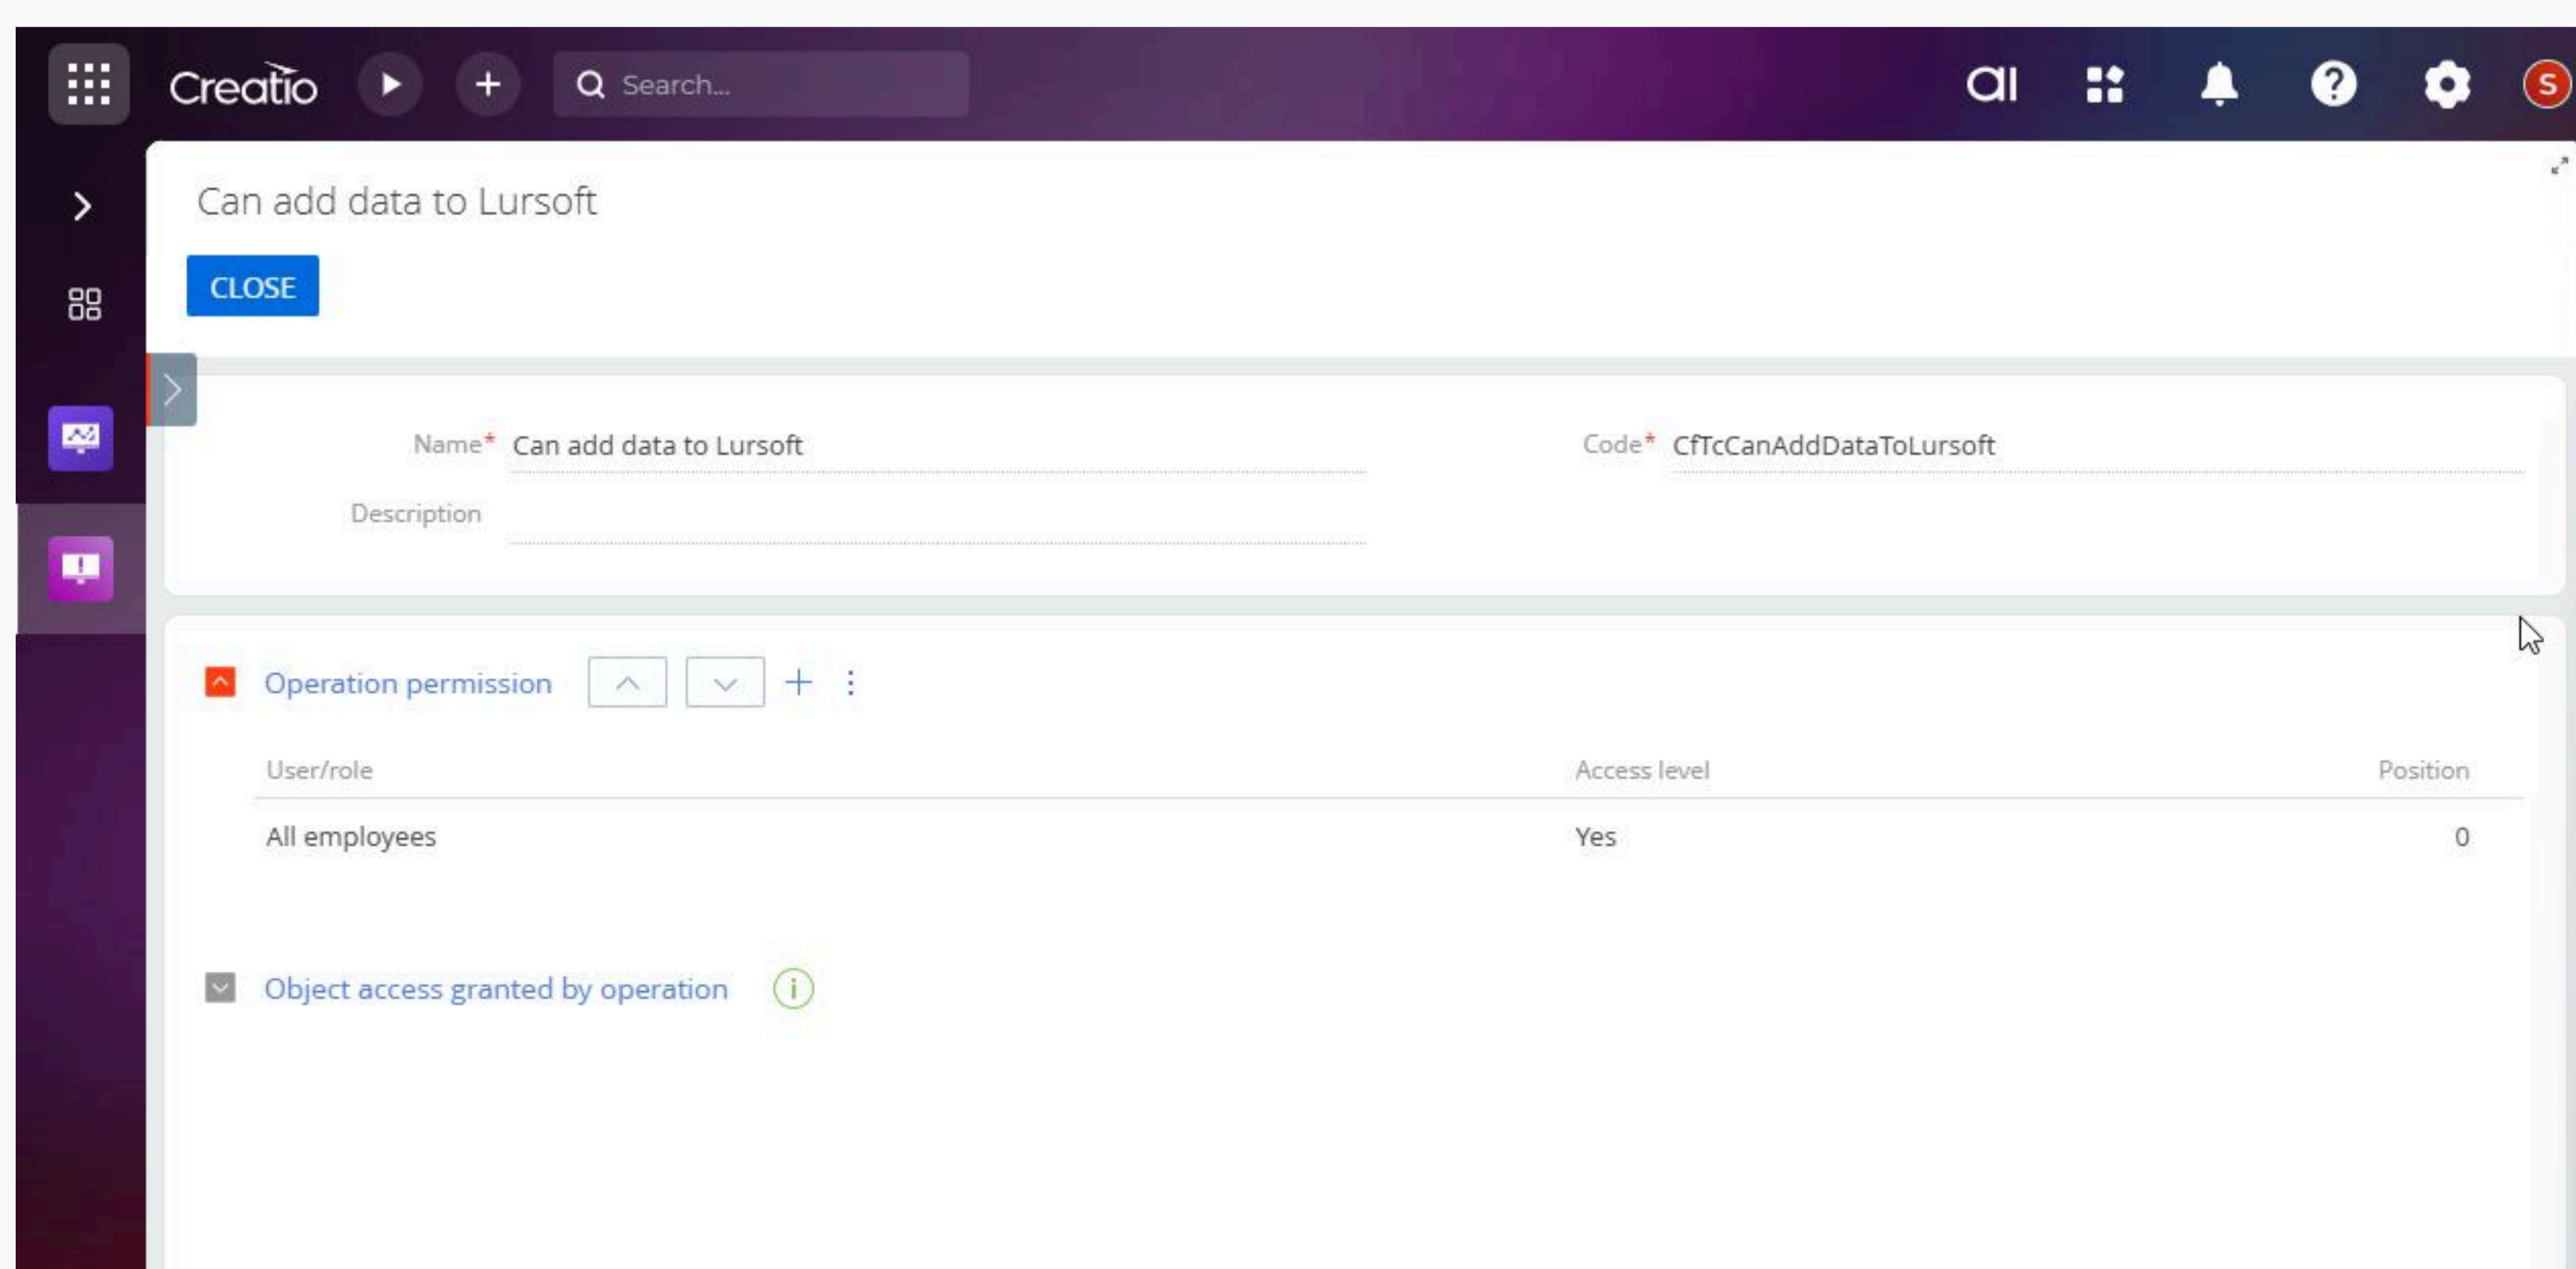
Creatio

Search...

ai

S

Can add data to Lursoft

CLOSE

Name* Can add data to Lursoft

Code* CfTcCanAddDataToLursoft

Description

Operation permission

| User/role | Access level | Position |
|---|---|---|
| All employees | Yes | 0 |

Object access granted by operation